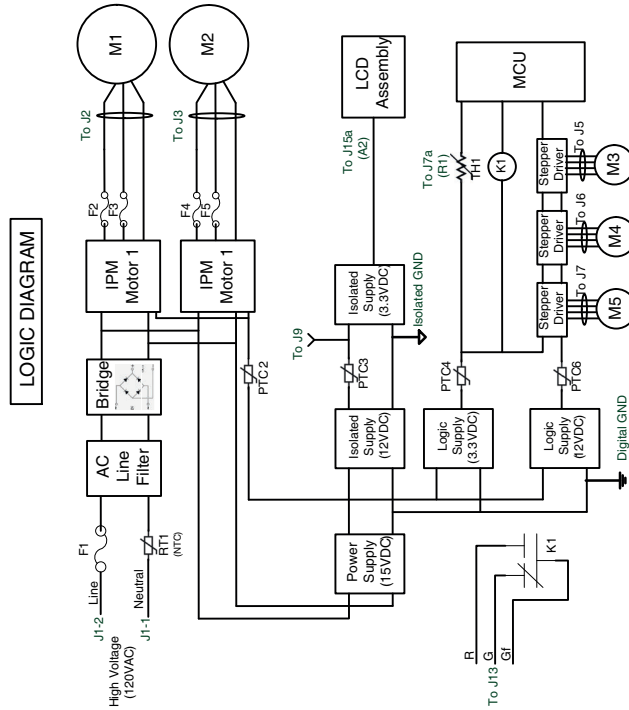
LOGIC DIAGRAM

M1

M2

To J2

To J3

F2
F3

F4
F5

IPM Motor 1

IPM Motor 1

LCD Assembly

To J15a (A2)

MCU

To J7a (R1)

TH1

K1

To J5

M3

To J6

M4

To J7

M5

Stepper Driver

Stepper Driver

Stepper Driver

Isolated Supply (3.3VDC)

Isolated GND

To J9

PTC3

PTC2

PTC4

PTC6

Bridge

AC Line Filter

Isolated Supply (12VDC)

Logic Supply (3.3VDC)

Logic Supply (12VDC)

Digital GND

F1

Line

J1-2

High Voltage (120VAC)

Neutral

J1-1

RT1 (NTC)

Power Supply (15VDC)

K1

R
G
Gf
To J13